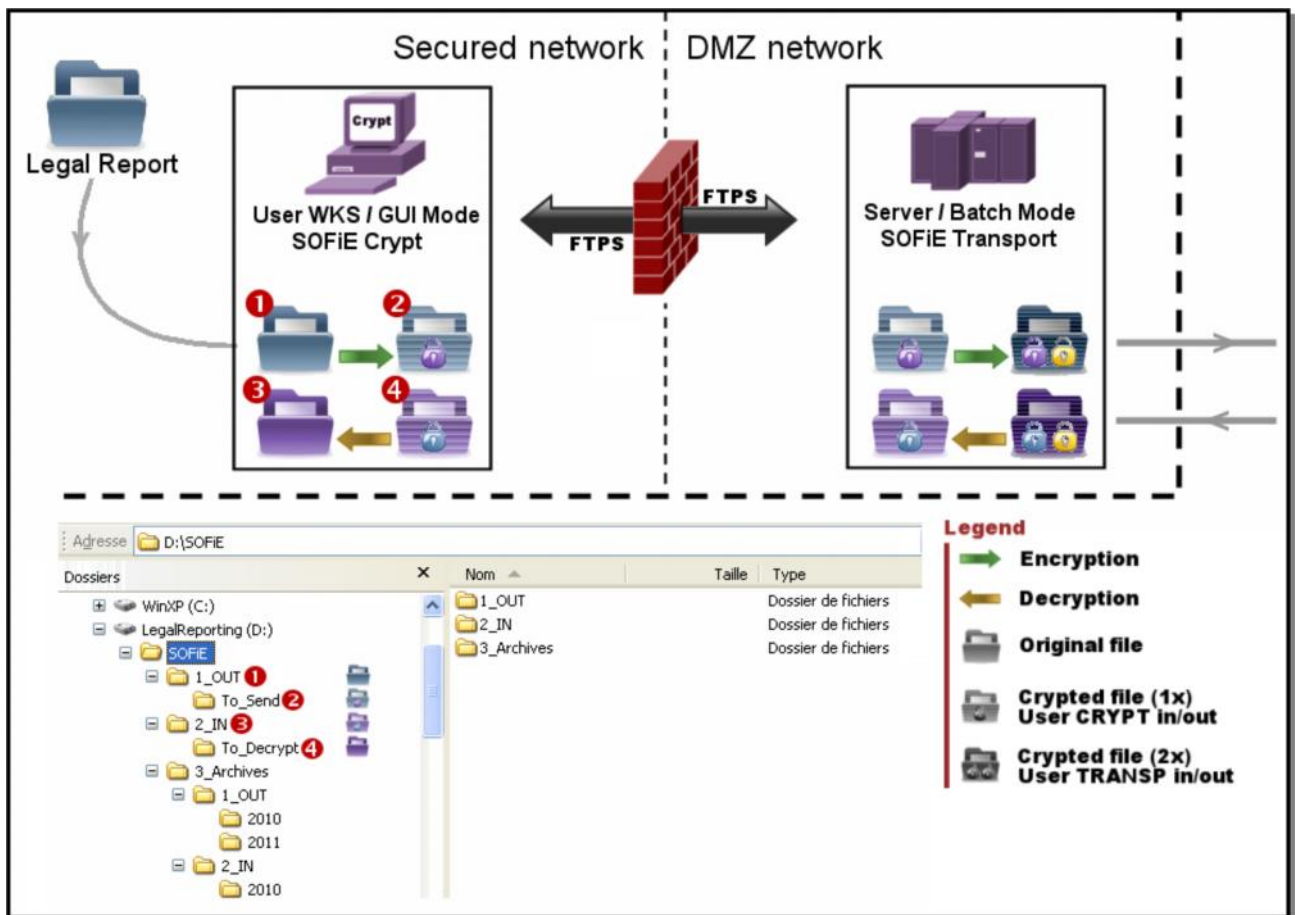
Secured network

DMZ network

Legal Report

Crypt

User WKS / GUI Mode
SOFiE Crypt

1 2 3 4

FTPS

FTPS

Server / Batch Mode
SOFiE Transport

Adresse D:\SOFiE

Dossiers ×

WinXP (C:)
LegalReporting (D:)
SOFiE
1_OUT 1
To_Send 2
2_IN 3
To_Decrypt 4
3_Archives
1_OUT
2010
2011
2_IN
2010

| Nom | Taille | Type |
|---|---|---|
| 1_OUT | | Dossier de fichiers |
| 2_IN | | Dossier de fichiers |
| 3_Archives | | Dossier de fichiers |

Legend
Encryption
Decryption
Original file
Crypted file (1x)
User CRYPT in/out
Crypted file (2x)
User TRANSP in/out